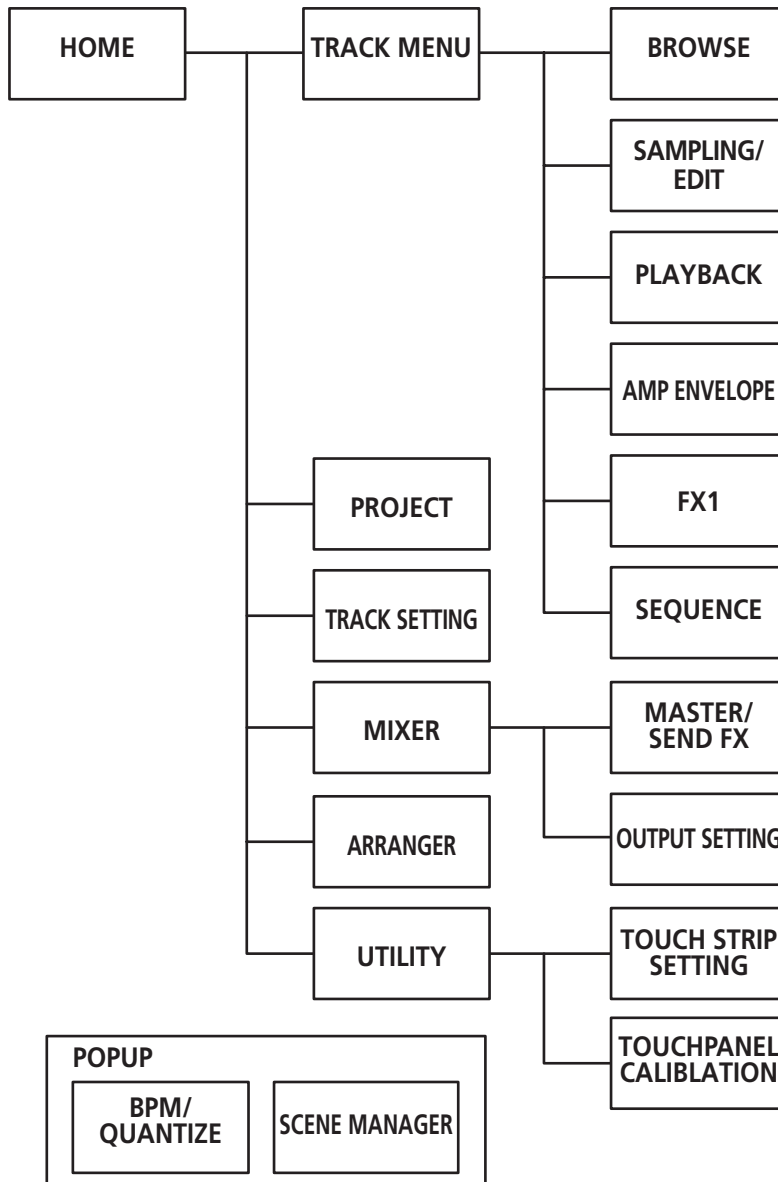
HOME
TRACK MENU
BROWSE
SAMPLING/ EDIT
PLAYBACK
AMP ENVELOPE
FX1
SEQUENCE
PROJECT
TRACK SETTING
MIXER
MASTER/ SEND FX
OUTPUT SETTING
ARRANGER
UTILITY
TOUCH STRIP SETTING
TOUCHPANEL CALIBLATION
POPUP
BPM/ QUANTIZE
SCENE MANAGER